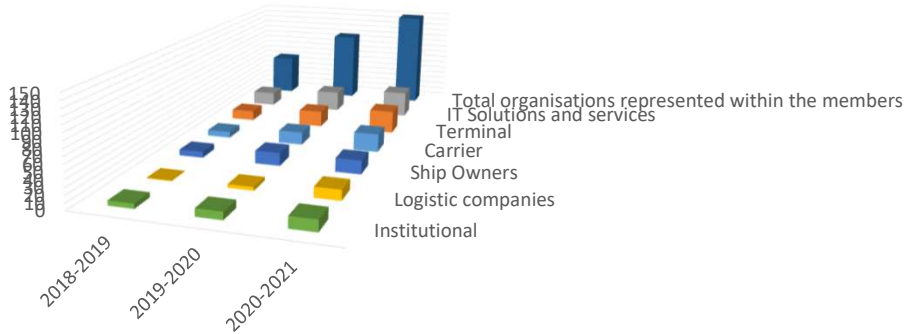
150
140
130
120
110
100
90
80
70
60
50
40
30
20
10
0

Total organisations represented within the members
IT Solutions and services
Terminal
Carrier
Ship Owners
Logistic companies
Institutional

2018-2019
2019-2020
2020-2021